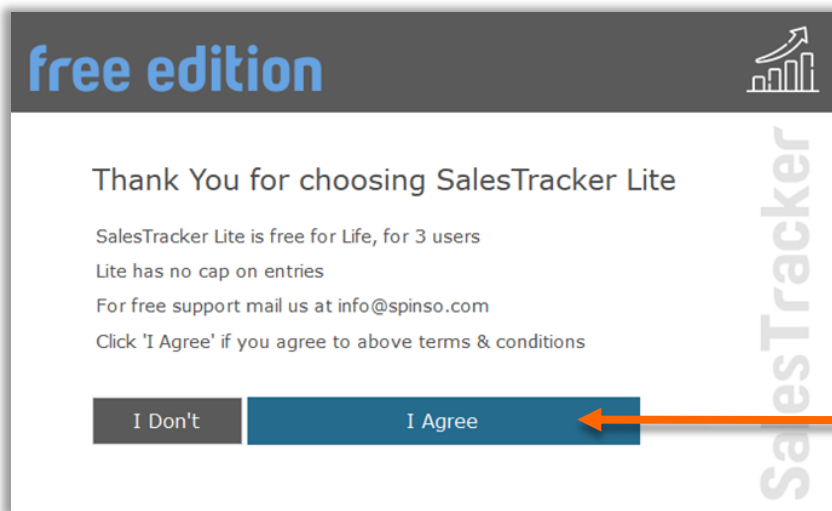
free edition

Thank You for choosing SalesTracker Lite

SalesTracker Lite is free for Life, for 3 users

Lite has no cap on entries

For free support mail us at info@spinso.com

Click 'I Agree' if you agree to above terms & conditions

I Don't

I Agree

SalesTracker